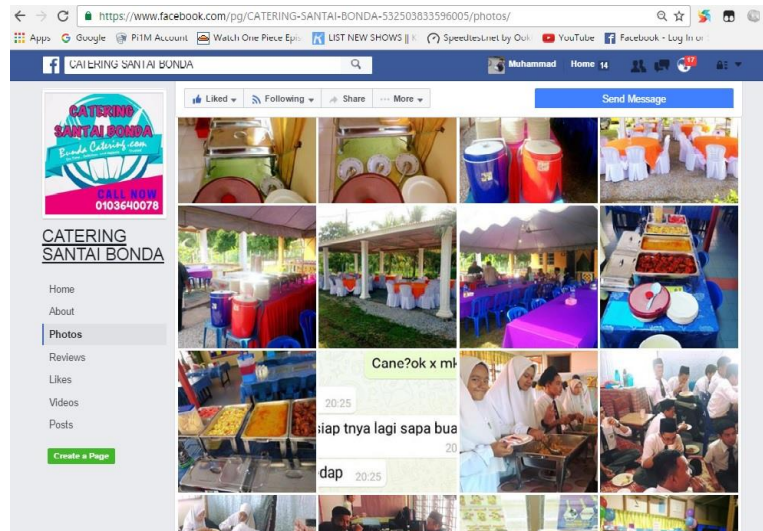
https://www.facebook.com/pg/CATERING-SANTAI-BONDA-532503833596005/photos/

Apps Google PTM Account Watch One Piece Epi LIST NEW SHOWS || K SpeedtestNet by Ook YouTube Facebook - Log In or

CATERING SANTAI BONDA

Muhammad Home 14 17

Liked Following Share More

Send Message

CATERING SANTAI BONDA
Bonda Catering.com
CALL NOW 0103640078

CATERING SANTAI BONDA

Home
About
Photos
Reviews
Likes
Videos
Posts

Create a Page

Cane?ok x mk

20:25

siap tnya lagi sapa bua

dap 20:25